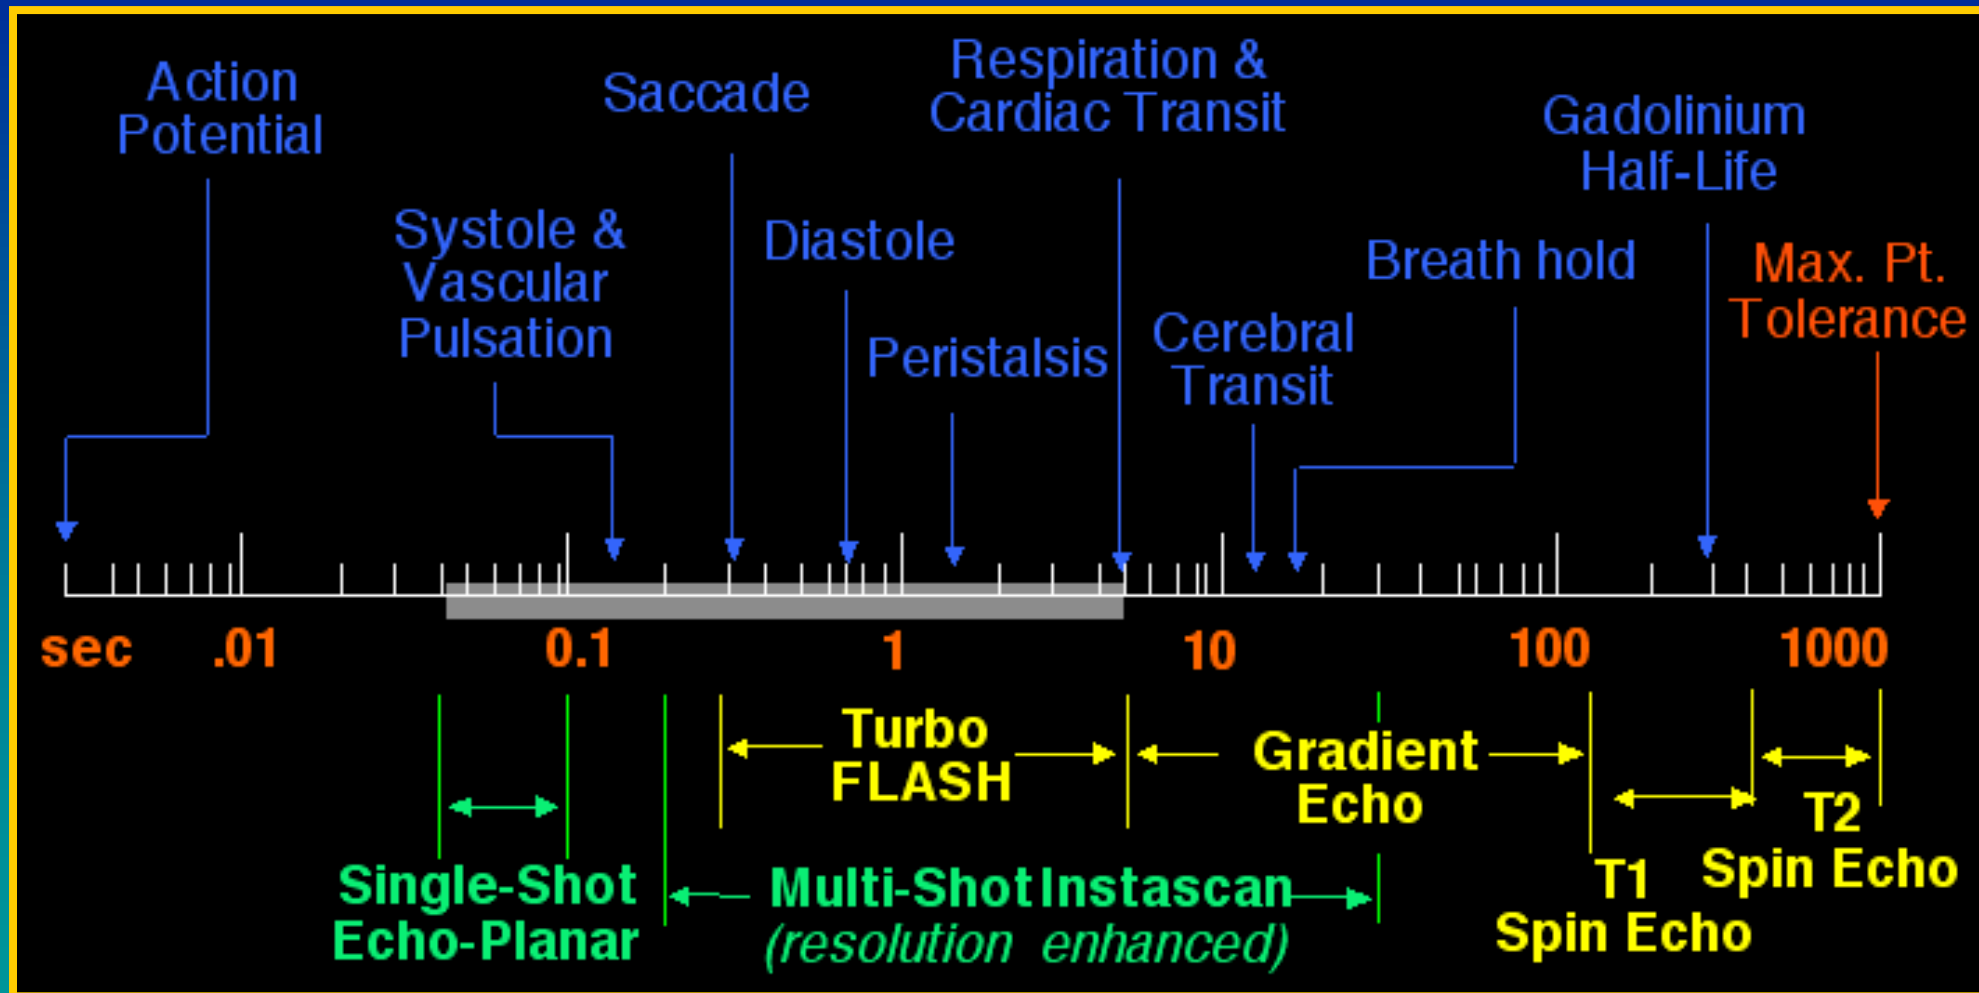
Action Potential

Saccade

Respiration & Cardiac Transit

Gadolinium Half-Life

Systole & Vascular Pulsation

Diastole

Peristalsis

Cerebral Transit

Breath hold

Max. Pt. Tolerance

sec .01 0.1 1 10 100 1000

Turbo FLASH

Gradient Echo

T2 Spin Echo

T1 Spin Echo

Single-Shot Echo-Planar

Multi-Shot Instascan (resolution enhanced)